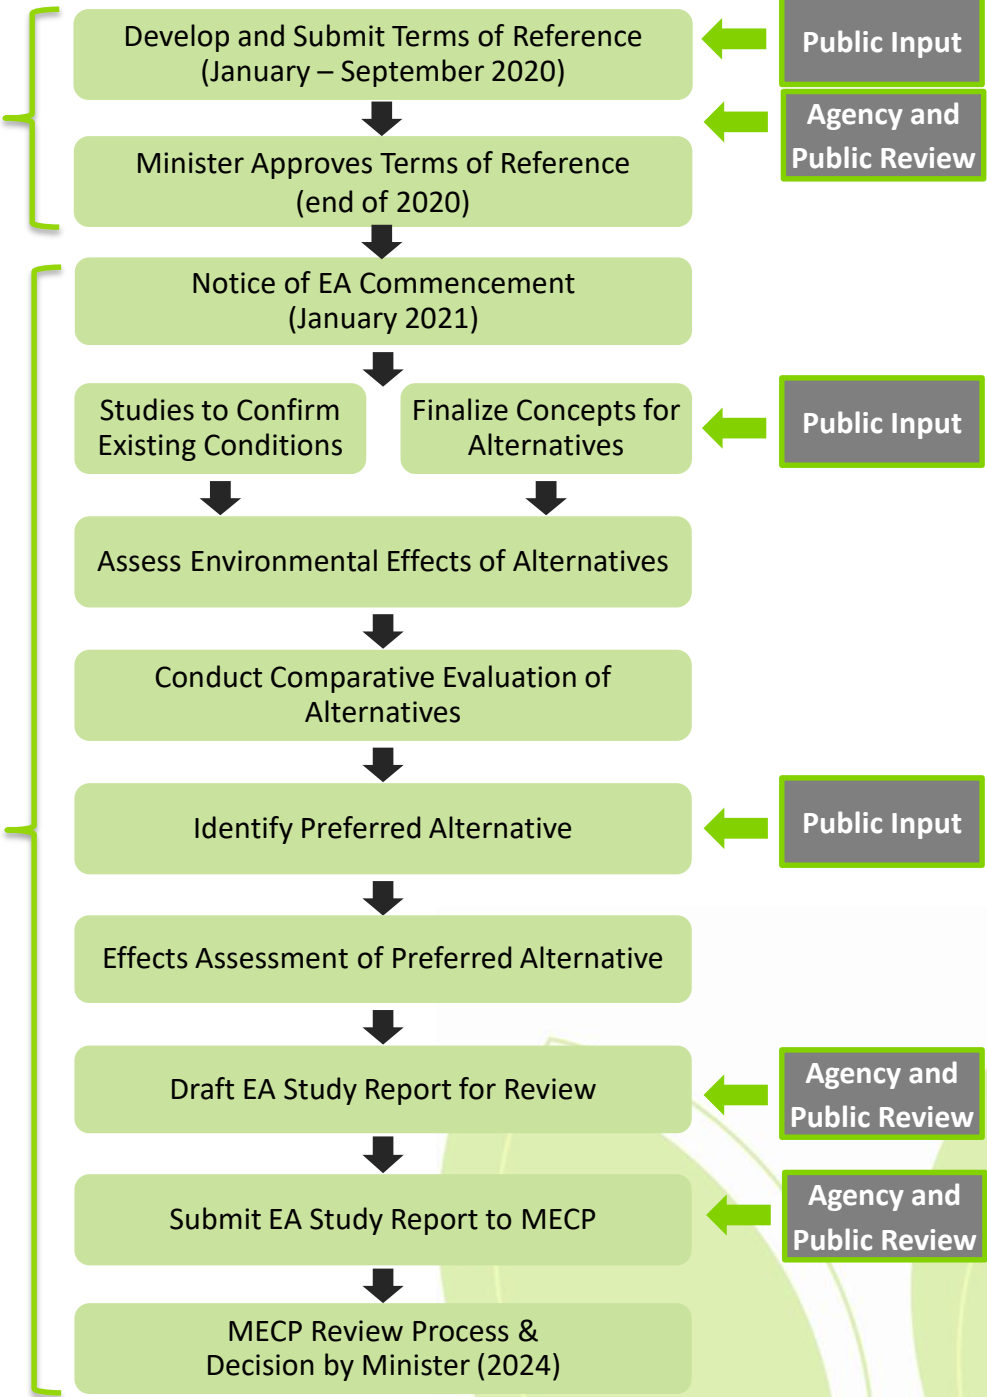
Develop and Submit Terms of Reference (January – September 2020)

Public Input

Agency and Public Review

Minister Approves Terms of Reference (end of 2020)

Notice of EA Commencement (January 2021)

Studies to Confirm Existing Conditions

Finalize Concepts for Alternatives

Public Input

Assess Environmental Effects of Alternatives

Conduct Comparative Evaluation of Alternatives

Identify Preferred Alternative

Public Input

Effects Assessment of Preferred Alternative

Draft EA Study Report for Review

Agency and Public Review

Submit EA Study Report to MECP

Agency and Public Review

MECP Review Process & Decision by Minister (2024)